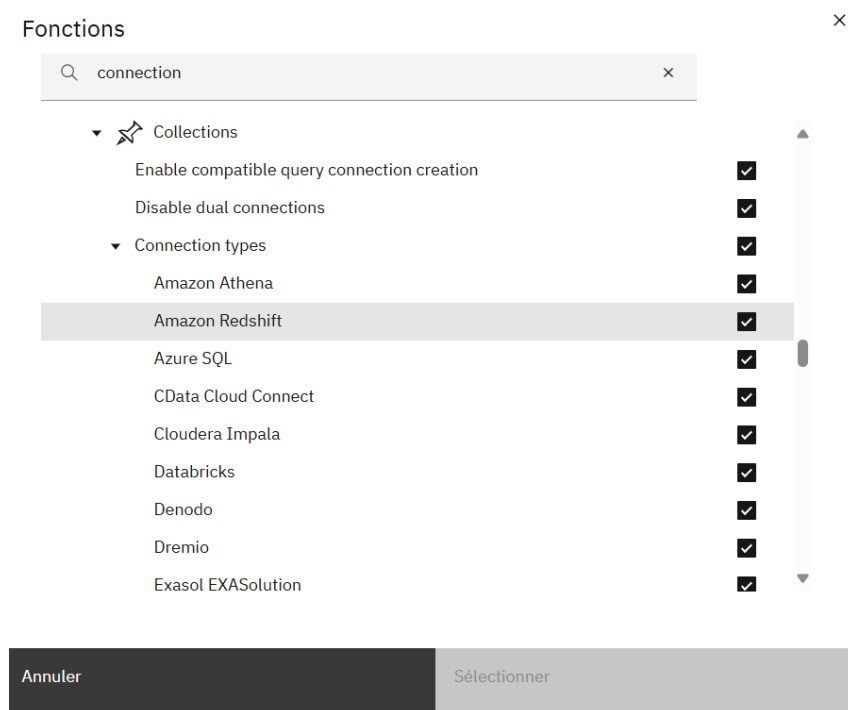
Fonctions

×

connection ×

Collections

Enable compatible query connection creation

Disable dual connections

Connection types

Amazon Athena

Amazon Redshift

Azure SQL

CData Cloud Connect

Cloudera Impala

Databricks

Denodo

Dremio

Exasol EXASolution

Annuler

Sélectionner